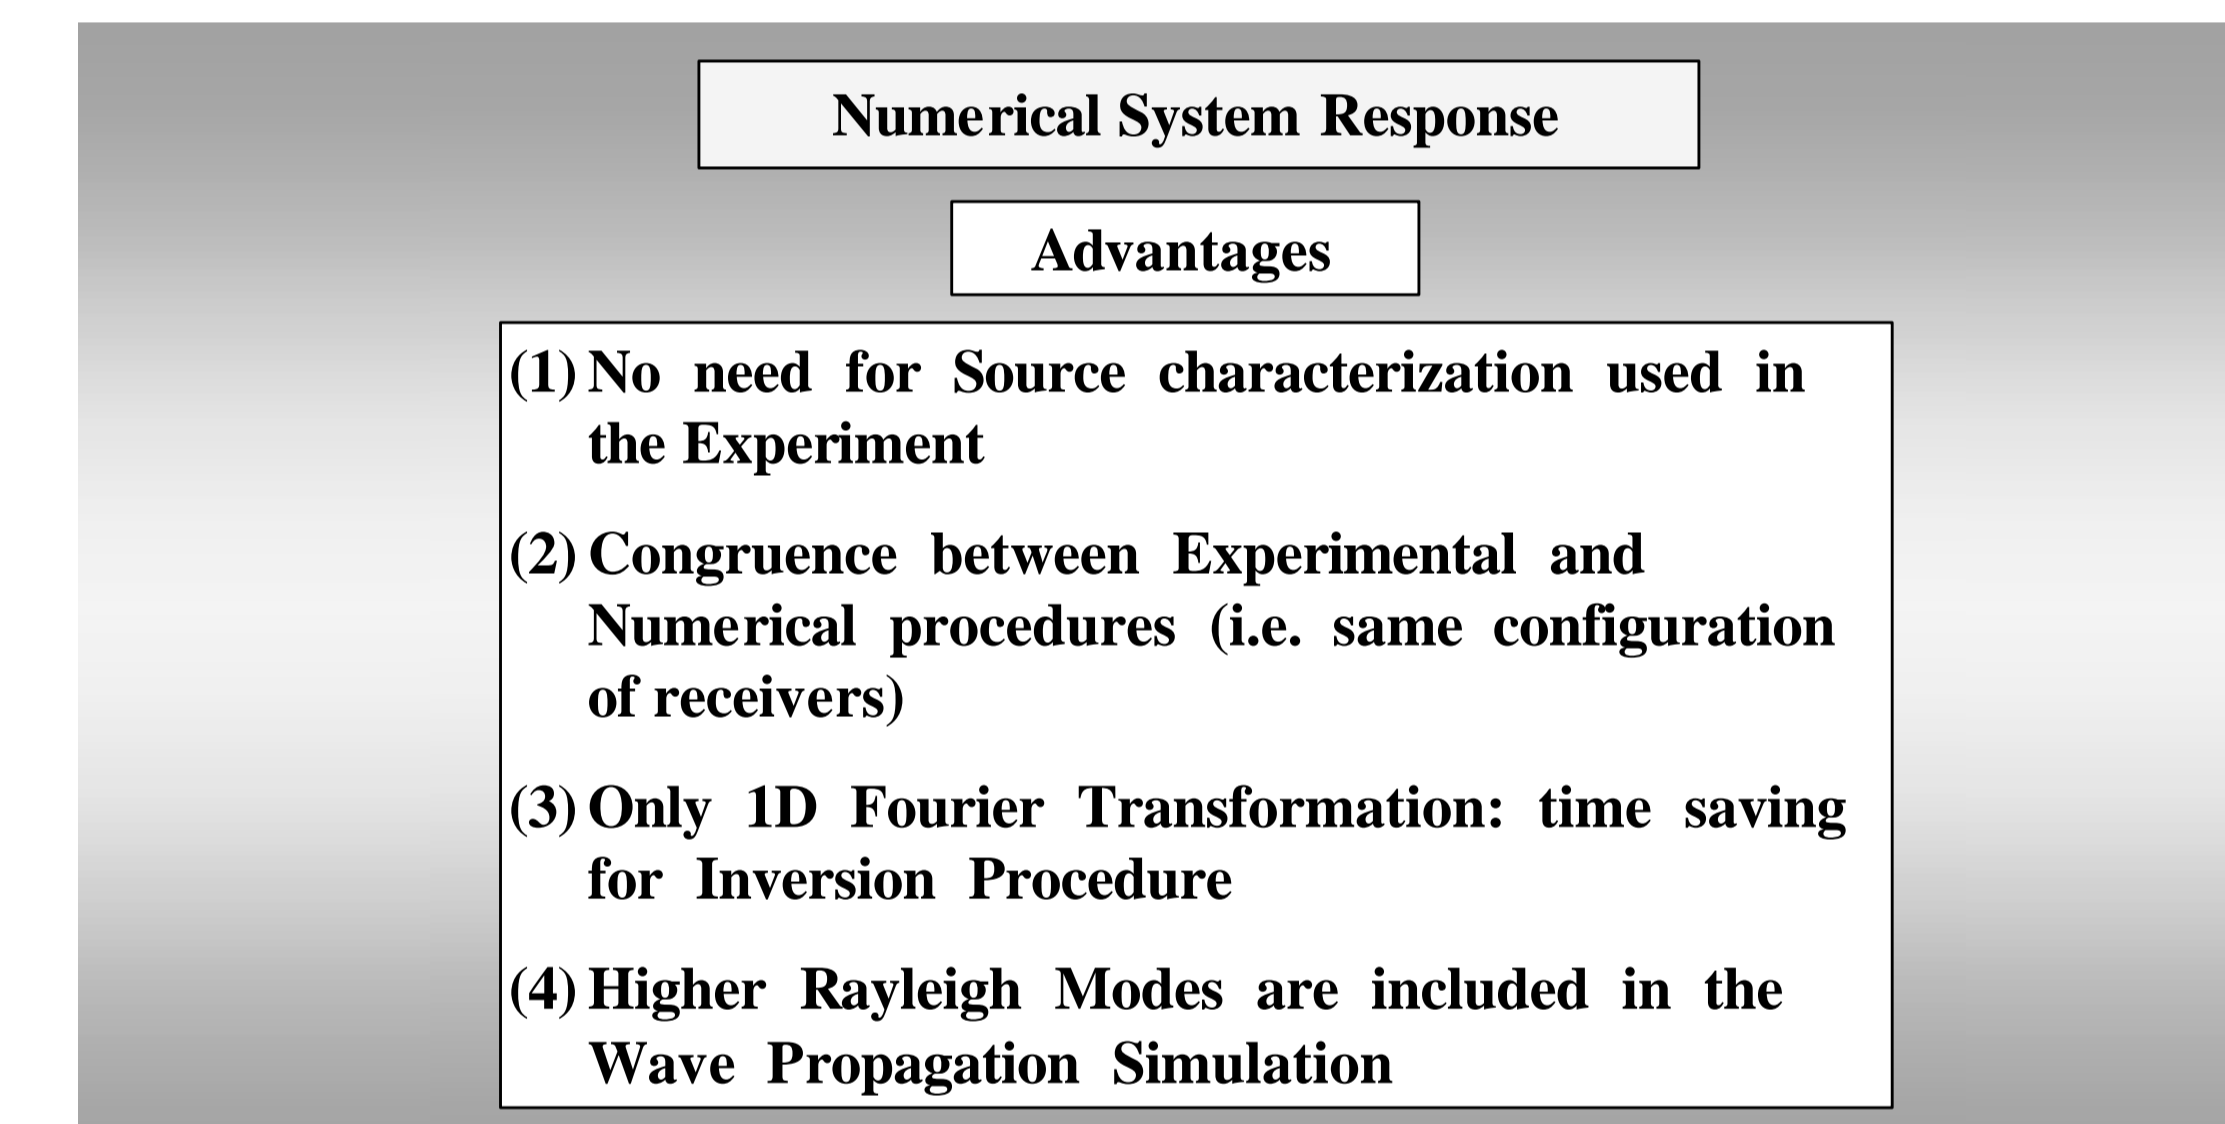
Numerical System Response

Advantages

(1) No need for Source characterization used in the Experiment

(2) Congruence between Experimental and Numerical procedures (i.e. same configuration of receivers)

(3) Only 1D Fourier Transformation: time saving for Inversion Procedure

(4) Higher Rayleigh Modes are included in the Wave Propagation Simulation